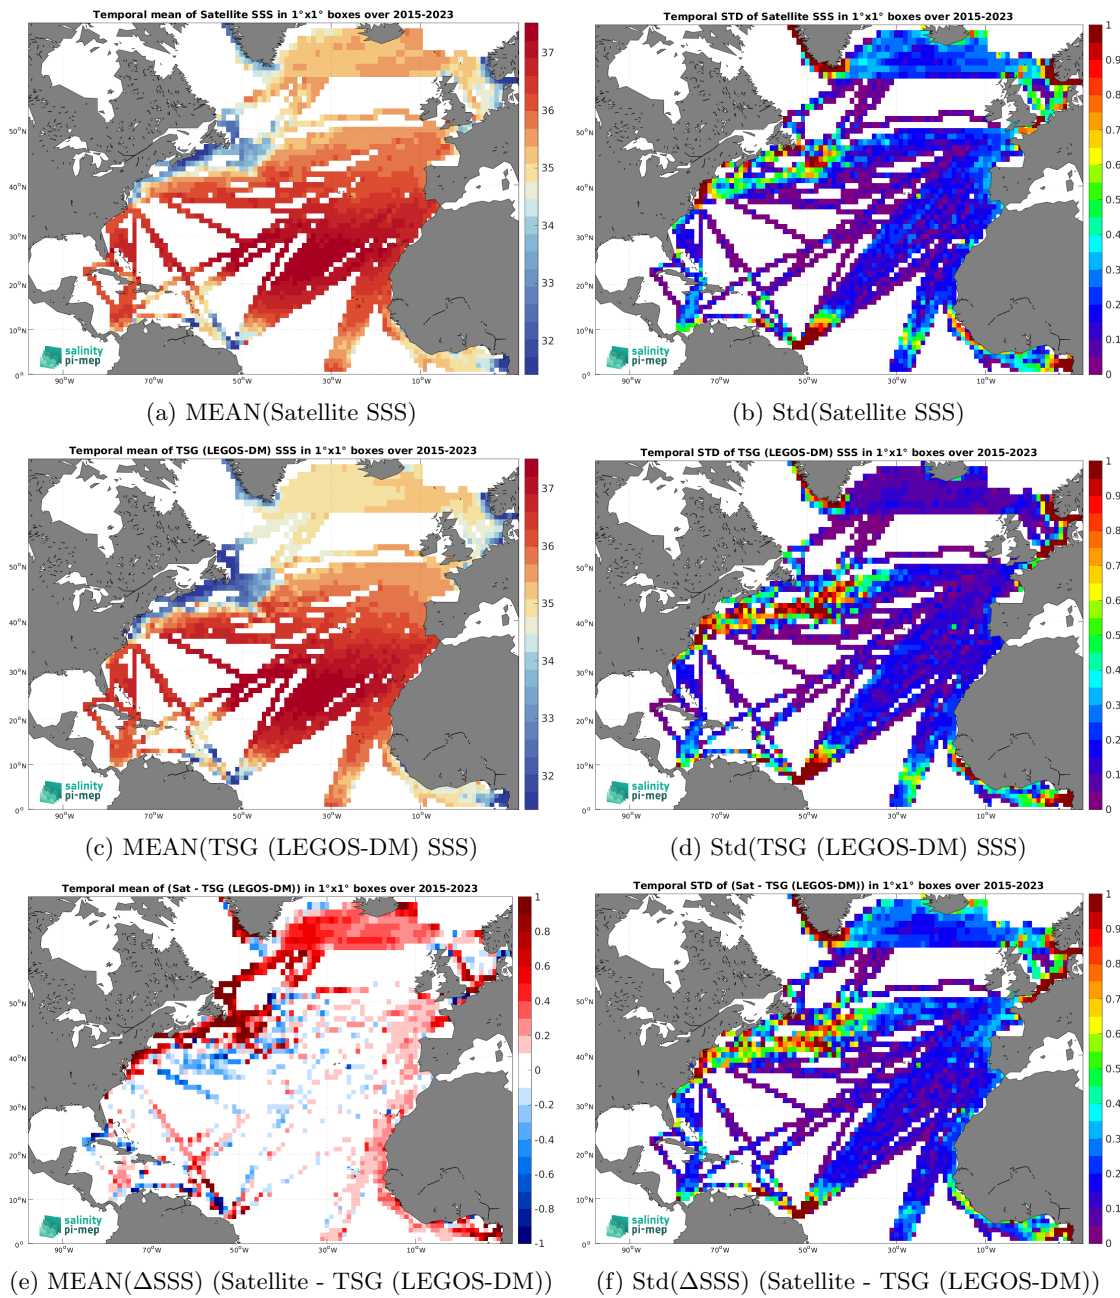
Temporal mean of Satellite SSS in 1°x1° boxes over 2015-2023

37
36
35
34
33
32

50°N
40°N
30°N
20°N
10°N
0°
90°W 70°W 50°W 30°W 10°W

salinity pi-mep

(a) MEAN(Satellite SSS)

Temporal STD of Satellite SSS in 1°x1° boxes over 2015-2023

1
0.9
0.8
0.7
0.6
0.5
0.4
0.3
0.2
0.1
0

50°N
40°N
30°N
20°N
10°N
0°
90°W 70°W 50°W 30°W 10°W

salinity pi-mep

(b) Std(Satellite SSS)

Temporal mean of TSG (LEGOS-DM) SSS in 1°x1° boxes over 2015-2023

37
36
35
34
33
32

50°N
40°N
30°N
20°N
10°N
0°
90°W 70°W 50°W 30°W 10°W

salinity pi-mep

(c) MEAN(TSG (LEGOS-DM) SSS)

Temporal STD of TSG (LEGOS-DM) SSS in 1°x1° boxes over 2015-2023

1
0.9
0.8
0.7
0.6
0.5
0.4
0.3
0.2
0.1
0

50°N
40°N
30°N
20°N
10°N
0°
90°W 70°W 50°W 30°W 10°W

salinity pi-mep

(d) Std(TSG (LEGOS-DM) SSS)

Temporal mean of (Sat - TSG (LEGOS-DM)) in 1°x1° boxes over 2015-2023

1
0.8
0.6
0.4
0.2
0
-0.2
-0.4
-0.6
-0.8
-1

50°N
40°N
30°N
20°N
10°N
0°
90°W 70°W 50°W 30°W 10°W

salinity pi-mep

(e) MEAN(ΔSSS) (Satellite - TSG (LEGOS-DM))

Temporal STD of (Sat - TSG (LEGOS-DM)) in 1°x1° boxes over 2015-2023

1
0.9
0.8
0.7
0.6
0.5
0.4
0.3
0.2
0.1
0

50°N
40°N
30°N
20°N
10°N
0°
90°W 70°W 50°W 30°W 10°W

salinity pi-mep

(f) Std(ΔSSS) (Satellite - TSG (LEGOS-DM))